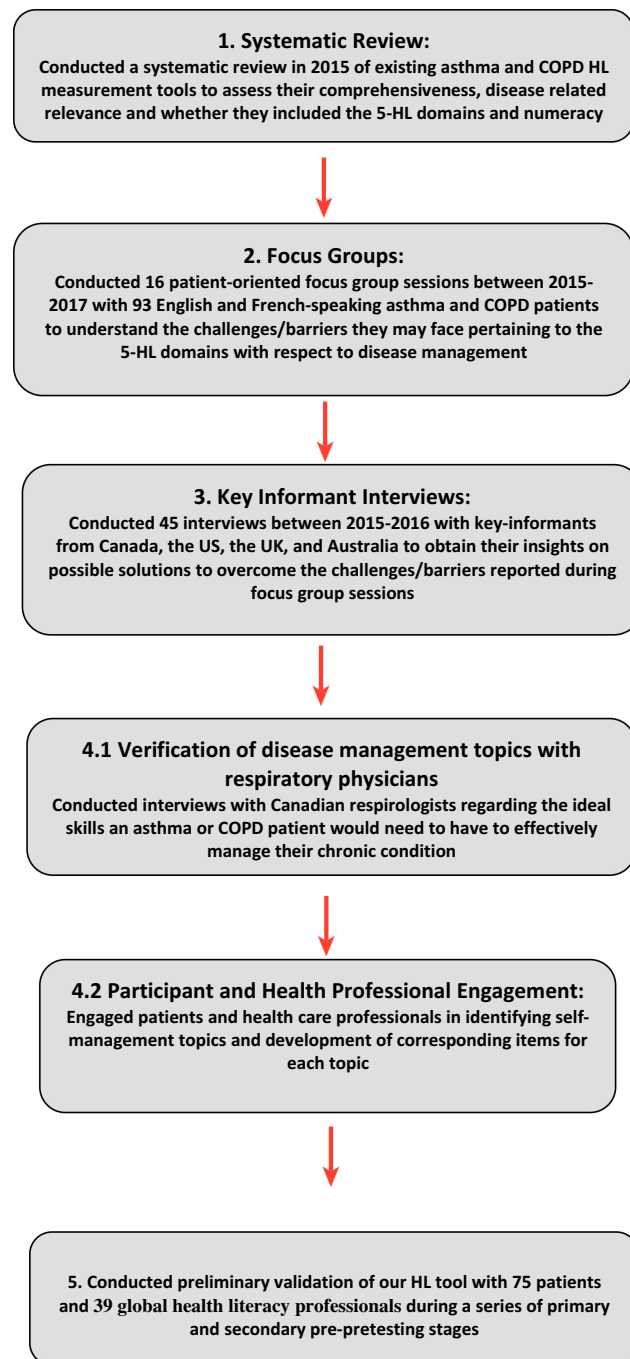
1. Systematic Review:
Conducted a systematic review in 2015 of existing asthma and COPD HL measurement tools to assess their comprehensiveness, disease related relevance and whether they included the 5-HL domains and numeracy

2. Focus Groups:
Conducted 16 patient-oriented focus group sessions between 2015-2017 with 93 English and French-speaking asthma and COPD patients to understand the challenges/barriers they may face pertaining to the 5-HL domains with respect to disease management

3. Key Informant Interviews:
Conducted 45 interviews between 2015-2016 with key-informants from Canada, the US, the UK, and Australia to obtain their insights on possible solutions to overcome the challenges/barriers reported during focus group sessions

4.1 Verification of disease management topics with respiratory physicians
Conducted interviews with Canadian respirologists regarding the ideal skills an asthma or COPD patient would need to have to effectively manage their chronic condition

4.2 Participant and Health Professional Engagement:
Engaged patients and health care professionals in identifying self-management topics and development of corresponding items for each topic

5. Conducted preliminary validation of our HL tool with 75 patients and 39 global health literacy professionals during a series of primary and secondary pre-pretesting stages